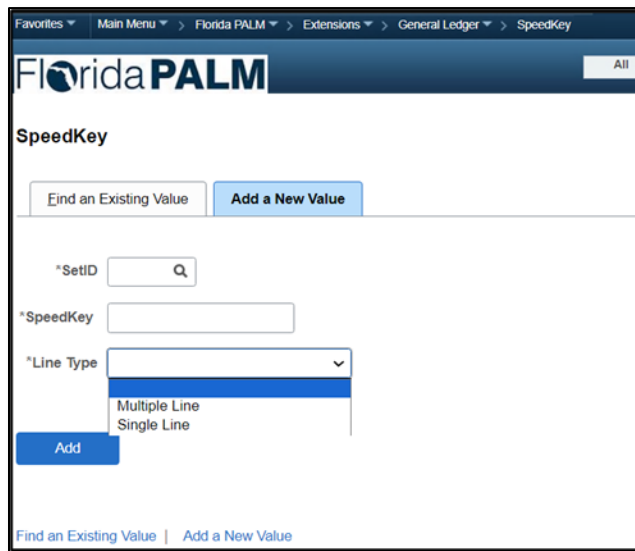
Favorites ▼ | Main Menu ▼ > Florida PALM ▼ > Extensions ▼ > General Ledger ▼ > SpeedKey

FloridaPALM

All

SpeedKey

Find an Existing Value | Add a New Value

*SetID

*SpeedKey

*Line Type

Multiple Line
Single Line

Add

Find an Existing Value | Add a New Value